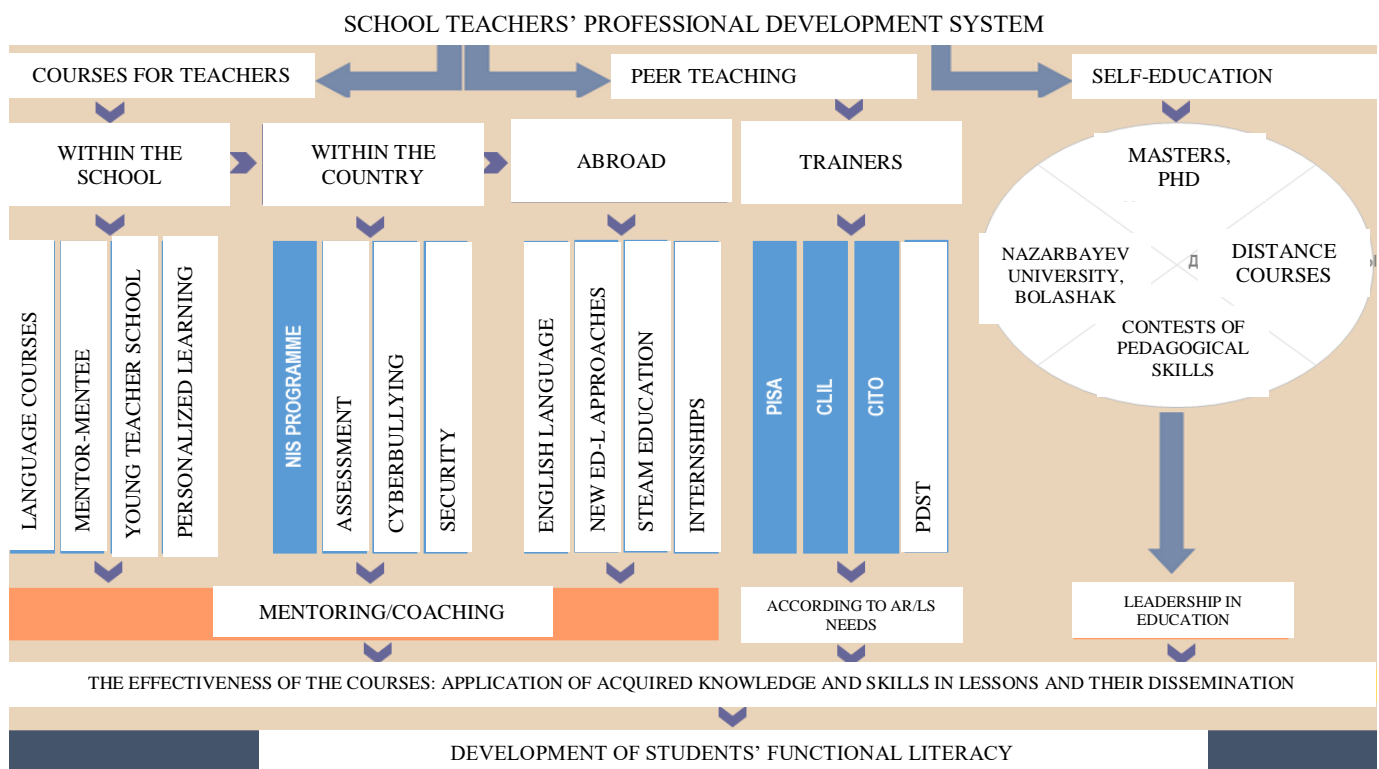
SCHOOL TEACHERS' PROFESSIONAL DEVELOPMENT SYSTEM

COURSES FOR TEACHERS

PEER TEACHING

SELF-EDUCATION

WITHIN THE SCHOOL

WITHIN THE COUNTRY

ABROAD

TRAINERS

MASTERS, PHD

NAZARBAYEV UNIVERSITY, BOLASHAK

DISTANCE COURSES

CONTESTS OF PEDAGOGICAL SKILLS

LANGUAGE COURSES

MENTOR-MENTEE

YOUNG TEACHER SCHOOL

PERSONALIZED LEARNING

NIS PROGRAMME

ASSESSMENT

CYBERBULLYING

SECURITY

ENGLISH LANGUAGE

NEW ED-L APPROACHES

STEAM EDUCATION

INTERNSHIPS

PISA

CLIL

CITO

PDST

MENTORING/COACHING

ACCORDING TO AR/LS NEEDS

LEADERSHIP IN EDUCATION

THE EFFECTIVENESS OF THE COURSES: APPLICATION OF ACQUIRED KNOWLEDGE AND SKILLS IN LESSONS AND THEIR DISSEMINATION

DEVELOPMENT OF STUDENTS' FUNCTIONAL LITERACY